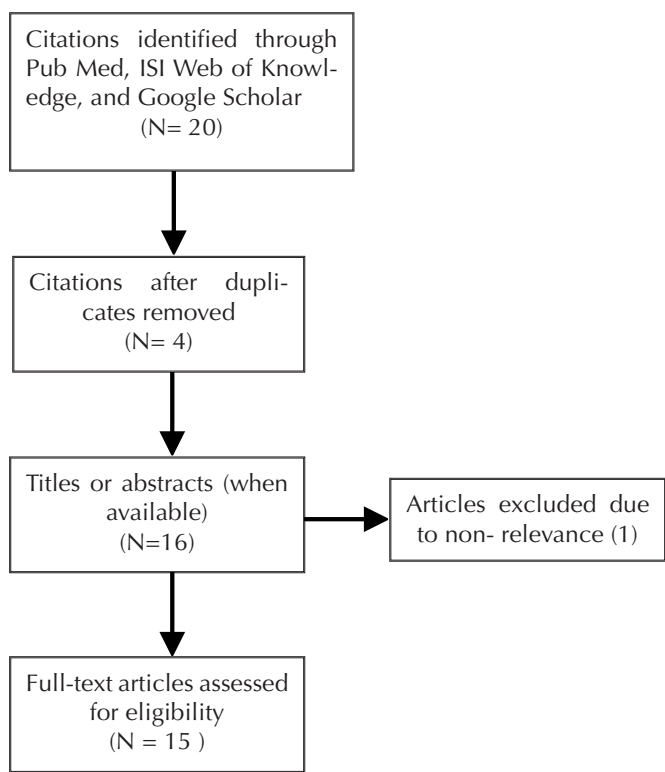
Citations identified through Pub Med, ISI Web of Knowledge, and Google Scholar (N= 20)

Citations after duplicates removed (N= 4)

Titles or abstracts (when available) (N=16)

Articles excluded due to non- relevance (1)

Full-text articles assessed for eligibility (N = 15 )